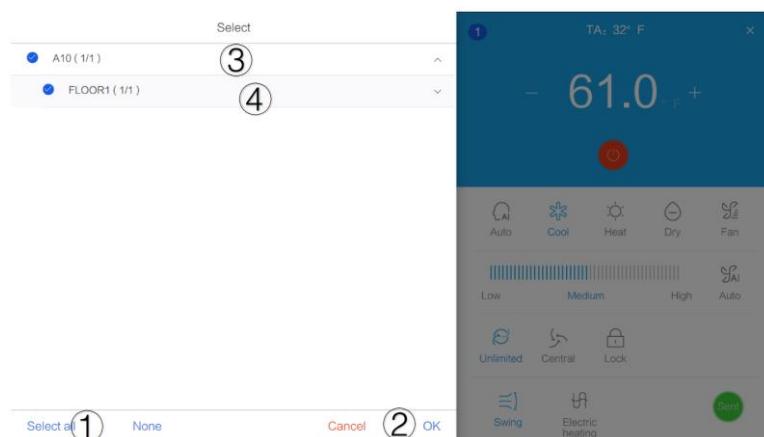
Select

A10 ( 1/1 )

③

FLOOR1 ( 1/1 )

④

Select all ① None

Cancel ② OK

1

TA: 32° F

×

− 61.0 °F +

Auto Cool Heat Dry Fan

Low Medium High Auto

Unlimited Central Lock

Swing Electric heating

Sent